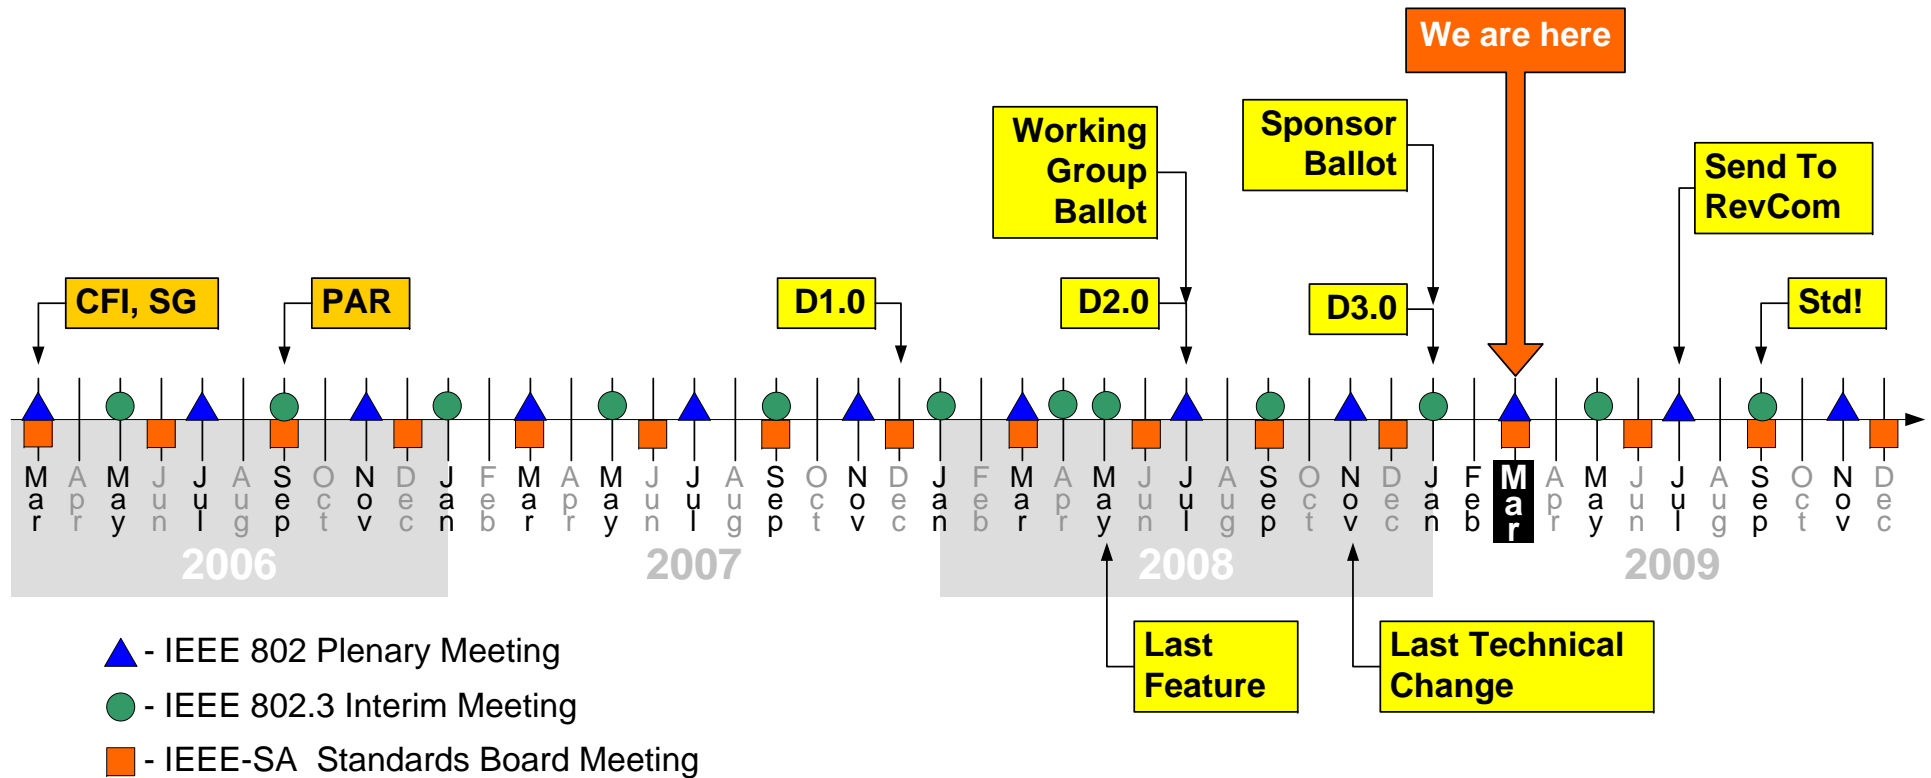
We are here

Working Group Ballot

Sponsor Ballot

Send To RevCom

CFI, SG

PAR

D1.0

D2.0

D3.0

Std!

Mar Apr May Jun Jul Aug Sep Oct Nov Dec Jan Feb Mar Apr May Jun Jul Aug Sep Oct Nov Dec Jan Feb Mar Apr May Jun Jul Aug Sep Oct Nov Dec Jan Feb Mar Apr May Jun Jul Aug Sep Oct Nov Dec

2006

2007

2008

2009

Last Feature

Last Technical Change

- IEEE 802 Plenary Meeting

- IEEE 802.3 Interim Meeting

- IEEE-SA Standards Board Meeting